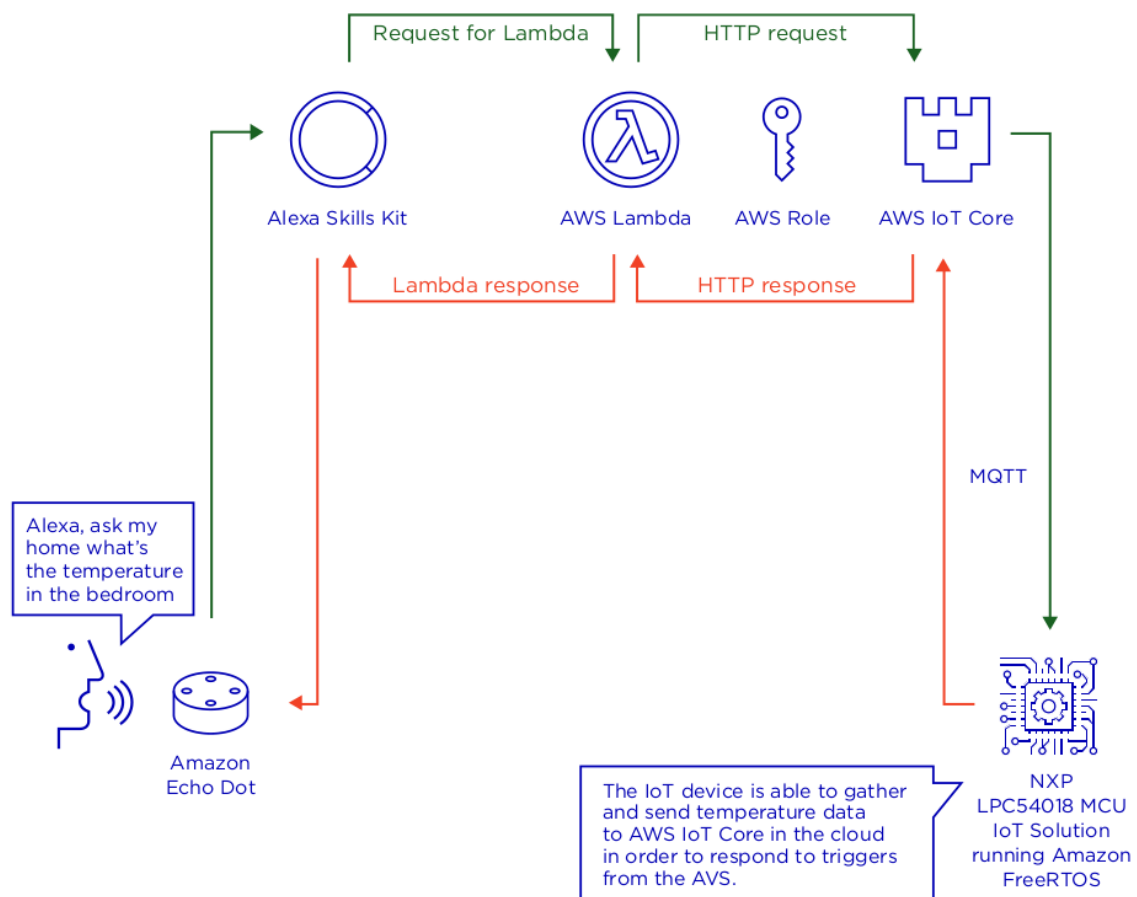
Request for Lambda

HTTP request

Alexa Skills Kit

AWS Lambda

AWS Role

AWS IoT Core

Lambda response

HTTP response

MQTT

Alexa, ask my home what's the temperature in the bedroom

Amazon Echo Dot

NXP LPC54018 MCU IoT Solution running Amazon FreeRTOS

The IoT device is able to gather and send temperature data to AWS IoT Core in the cloud in order to respond to triggers from the AVS.